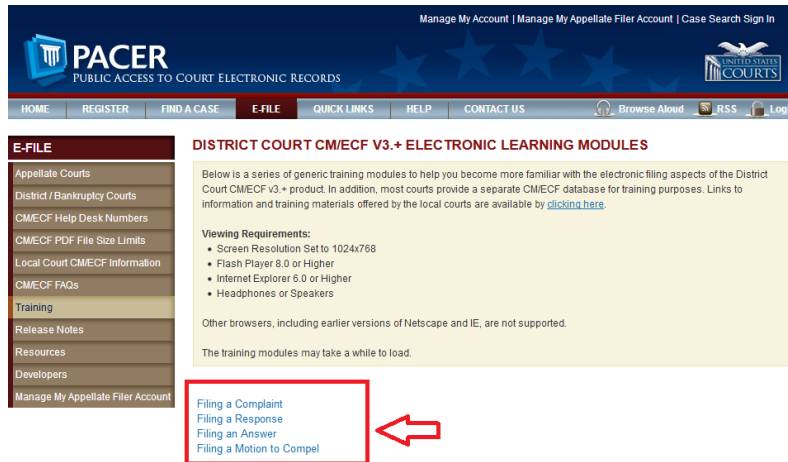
Manage My Account | Manage My Appellate Filer Account | Case Search Sign In

PACER
PUBLIC ACCESS TO COURT ELECTRONIC RECORDS

UNITED STATES COURTS

HOME | REGISTER | FIND A CASE | E-FILE | QUICK LINKS | HELP | CONTACT US | Browse Aloud | RSS | Log

E-FILE
Appellate Courts
District / Bankruptcy Courts
CM/ECF Help Desk Numbers
CM/ECF PDF File Size Limits
Local Court CM/ECF Information
CM/ECF FAQs
Training
Release Notes
Resources
Developers
Manage My Appellate Filer Account

DISTRICT COURT CM/ECF V3.+ ELECTRONIC LEARNING MODULES

Below is a series of generic training modules to help you become more familiar with the electronic filing aspects of the District Court CM/ECF v3.+ product. In addition, most courts provide a separate CM/ECF database for training purposes. Links to information and training materials offered by the local courts are available by clicking here.

Viewing Requirements:
• Screen Resolution Set to 1024x768
• Flash Player 8.0 or Higher
• Internet Explorer 6.0 or Higher
• Headphones or Speakers

Other browsers, including earlier versions of Netscape and IE, are not supported.

The training modules may take a while to load.

Filing a Complaint
Filing a Response
Filing an Answer
Filing a Motion to Compel